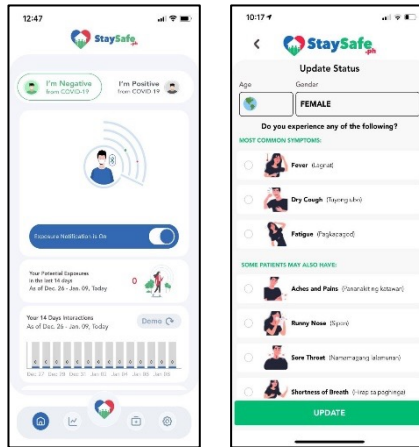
12:47

StaySafe.ph

I'm Negative from COVID-19

I'm Positive from COVID-19

Exposure Notification is On

Your Potential Exposures in the last 14 days As of Dec. 26 - Jan. 09, Today

0

Your 14 Days Interactions As of Dec. 26 - Jan. 09, Today

Demo

0 0 0 0 0 0 0 0 0 0 0 0 0 0

Dec. 27 Dec. 29 Dec. 31 Jan. 02 Jan. 04 Jan. 06 Jan. 08

10:17

StaySafe.ph

Update Status

Age

Gender

FEMALE

Do you experience any of the following?

MOST COMMON SYMPTOMS:

Fever (Lagnat)

Dry Cough (Tuyong ubo)

Fatigue (Pagkapagod)

SOME PATIENTS MAY ALSO HAVE:

Aches and Pains (Pananakit ng katawan)

Runny Nose (Sipon)

Sore Throat (Namamagang lalamunan)

Shortness of Breath (Hirap sa paghinga)

UPDATE